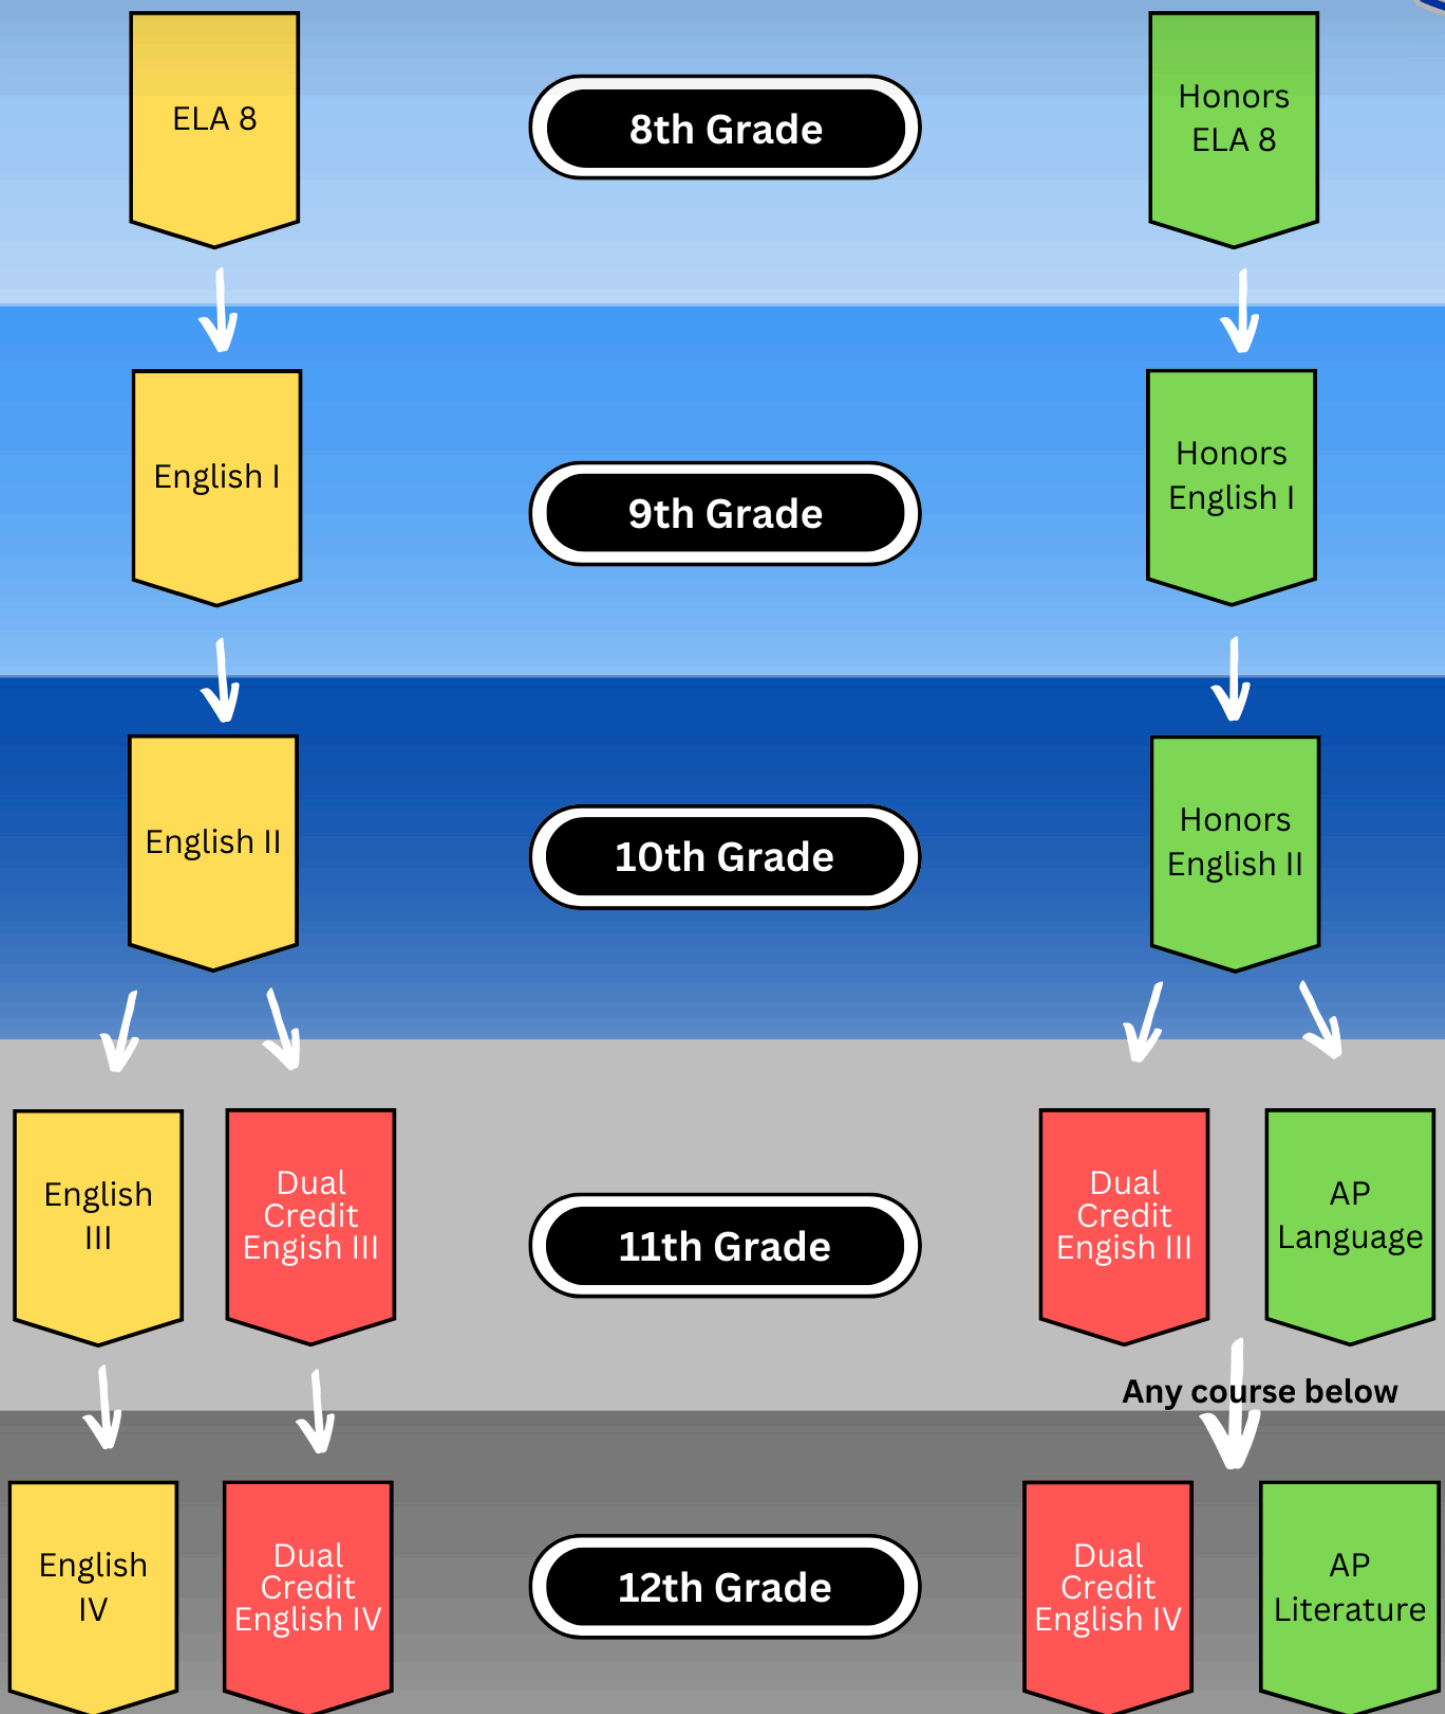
ELA 8

8th Grade

Honors ELA 8

English I

9th Grade

Honors English I

English II

10th Grade

Honors English II

English III

Dual Credit Englísh III

11th Grade

Dual Credit Englísh III

AP Language

Any course below

English IV

Dual Credit English IV

12th Grade

Dual Credit English IV

AP Literature